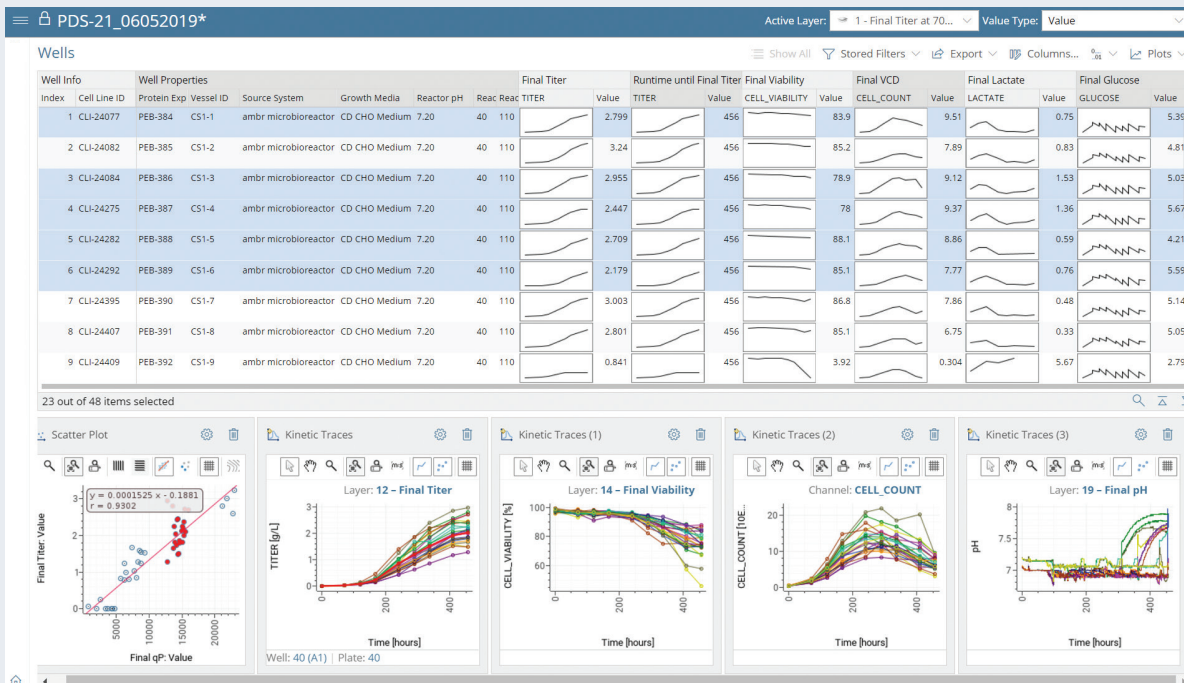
PDS-21_06052019*

Active Layer: 1 - Final Titer at 70... Value Type: Value

Wells

Show All Stored Filters Export Columns... Plots

| Well Info | | Well Properties | | | | | | | Final Titer | | Runtime until Final Titer | | Final Viability | | Final VCD | | Final Lactate | | Final Glucose | |
|---|---|---|---|---|---|---|---|---|---|---|---|---|---|---|---|---|---|---|---|---|
| Index | Cell Line ID | Protein Exp | Vessel ID | Source System | Growth Media | Reactor pH | Reac | Reac | TITER | Value | TITER | Value | CELL_VIABILITY | Value | CELL_COUNT | Value | LACTATE | Value | GLUCOSE | Value |
| 1 | CLI-24077 | PEB-384 | CS1-1 | ambr microbioreactor | CD CHO Medium | 7.20 | 40 | 110 | | 2.799 | | 456 | | 83.9 | | 9.51 | | 0.75 | | 5.39 |
| 2 | CLI-24082 | PEB-385 | CS1-2 | ambr microbioreactor | CD CHO Medium | 7.20 | 40 | 110 | | 3.24 | | 456 | | 85.2 | | 7.89 | | 0.83 | | 4.81 |
| 3 | CLI-24084 | PEB-386 | CS1-3 | ambr microbioreactor | CD CHO Medium | 7.20 | 40 | 110 | | 2.955 | | 456 | | 78.9 | | 9.12 | | 1.53 | | 5.03 |
| 4 | CLI-24275 | PEB-387 | CS1-4 | ambr microbioreactor | CD CHO Medium | 7.20 | 40 | 110 | | 2.447 | | 456 | | 78 | | 9.37 | | 1.36 | | 5.67 |
| 5 | CLI-24282 | PEB-388 | CS1-5 | ambr microbioreactor | CD CHO Medium | 7.20 | 40 | 110 | | 2.709 | | 456 | | 88.1 | | 8.86 | | 0.59 | | 4.21 |
| 6 | CLI-24292 | PEB-389 | CS1-6 | ambr microbioreactor | CD CHO Medium | 7.20 | 40 | 110 | | 2.179 | | 456 | | 85.1 | | 7.77 | | 0.76 | | 5.59 |
| 7 | CLI-24395 | PEB-390 | CS1-7 | ambr microbioreactor | CD CHO Medium | 7.20 | 40 | 110 | | 3.003 | | 456 | | 86.8 | | 7.86 | | 0.48 | | 5.14 |
| 8 | CLI-24407 | PEB-391 | CS1-8 | ambr microbioreactor | CD CHO Medium | 7.20 | 40 | 110 | | 2.801 | | 456 | | 85.1 | | 6.75 | | 0.33 | | 5.05 |
| 9 | CLI-24409 | PEB-392 | CS1-9 | ambr microbioreactor | CD CHO Medium | 7.20 | 40 | 110 | | 0.841 | | 456 | | 3.92 | | 0.304 | | 5.67 | | 2.79 |

23 out of 48 items selected

Scatter Plot
y = 0.0001525 x - 0.1881
r = 0.9302
Final Titer: Value
Final qP: Value
0 1 2 3
5000 10000 15000 20000

Kinetic Traces
Layer: 12 – Final Titer
TITER [g/L]
0 1 2 3
0 200 400
Time [hours]
Well: 40 (A1) | Plate: 40

Kinetic Traces (1)
Layer: 14 – Final Viability
CELL_VIABILITY [%]
60 80 100
0 200 400
Time [hours]

Kinetic Traces (2)
Channel: CELL_COUNT
CELL_COUNT [1E...
0 10 20
0 200 400
Time [hours]

Kinetic Traces (3)
Layer: 19 – Final pH
pH
7 7.5 8
0 200 400
Time [hours]